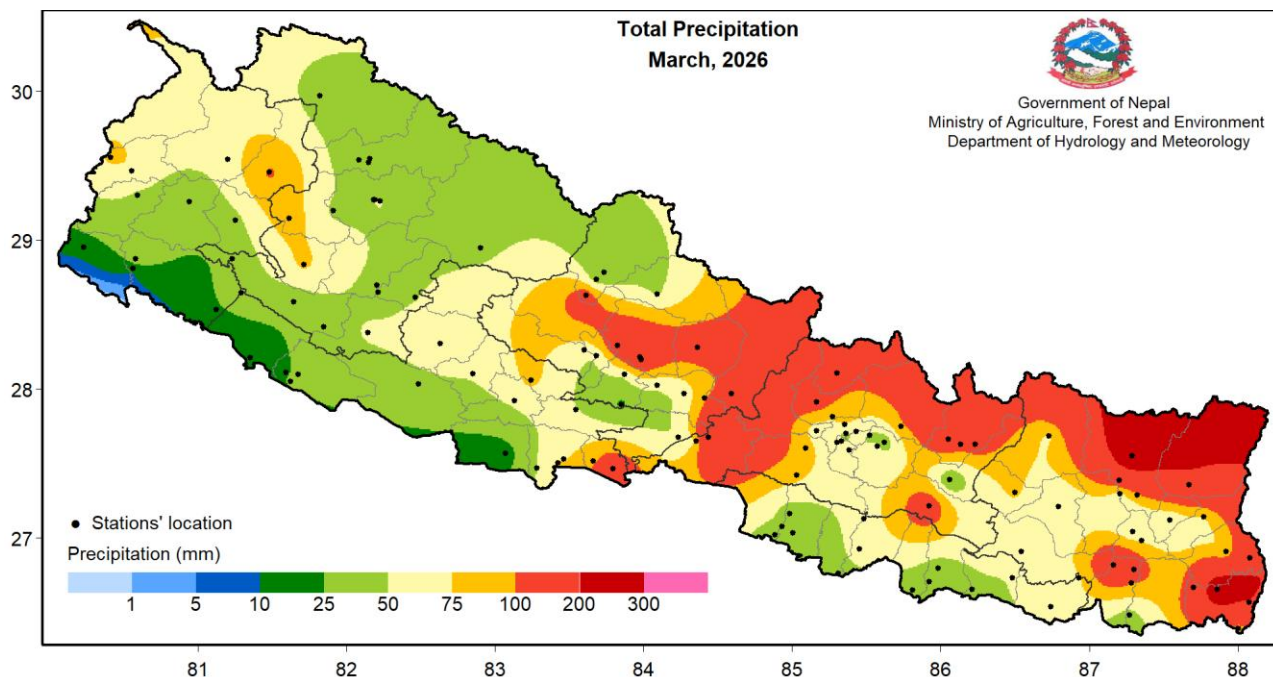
Total Precipitation
March, 2026

Government of Nepal
Ministry of Agriculture, Forest and Environment
Department of Hydrology and Meteorology

30
29
28
27

• Stations' location
Precipitation (mm)
1 5 10 25 50 75 100 200 300

81 82 83 84 85 86 87 88